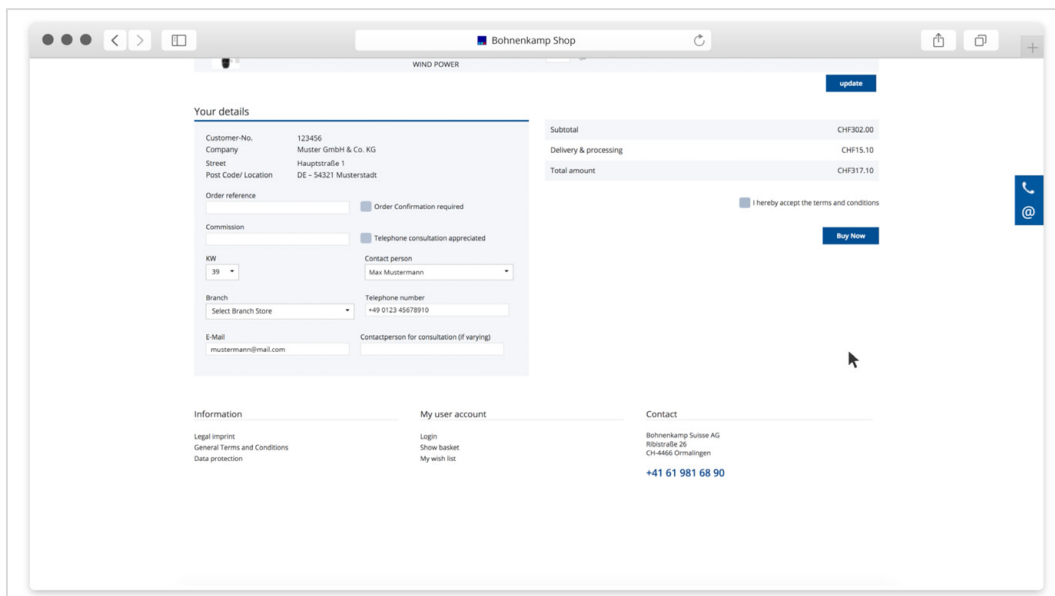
Bohnenkamp Shop

WIND POWER

update

Your details

Customer-No. 123456
Company Muster GmbH & Co. KG
Street Hauptstraße 1
Post Code/ Location DE – 54321 Musterstadt

Order reference

Order Confirmation required

Commission

Telephone consultation appreciated

KW
39

Contact person
Max Mustermann

Branch
Select Branch Store

Telephone number
+49 0123 45678910

E-Mail
mustermann@mail.com

Contactperson for consultation (if varying)

| Subtotal | CHF302.00 |
|---|---|
| Delivery & processing | CHF15.10 |
| Total amount | CHF317.10 |

I hereby accept the terms and conditions

Buy Now

Information

Legal imprint
General Terms and Conditions
Data protection

My user account

Login
Show basket
My wish list

Contact

Bohnenkamp Suisse AG
Ribistraße 26
CH-4466 Ormalingen

+41 61 981 68 90